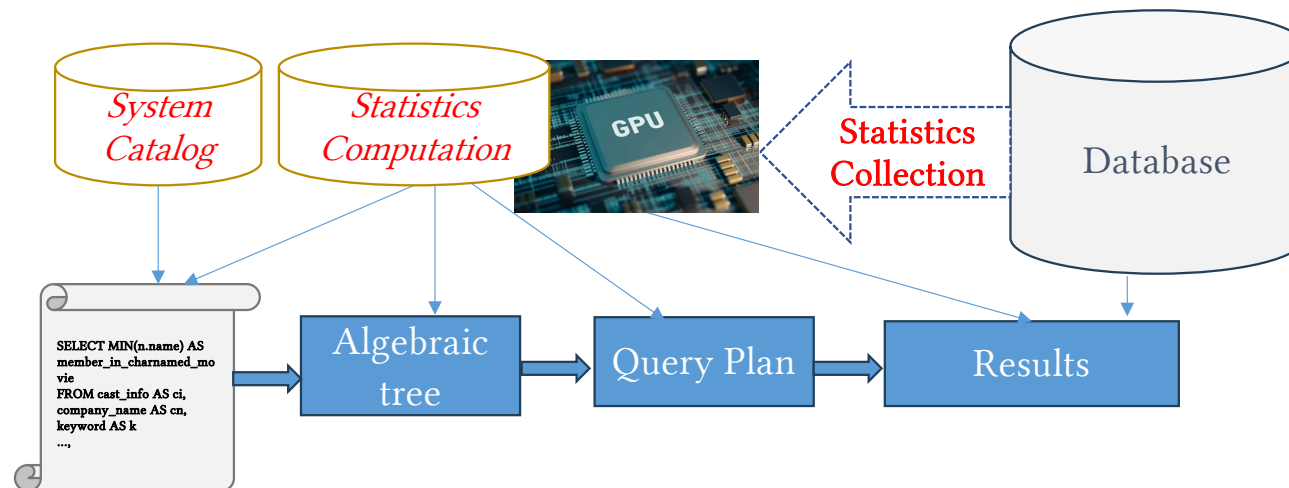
System Catalog

Statistics Computation

GPU

Statistics Collection

Database

SELECT MIN(n.name) AS member_in_charnamed_movie
FROM cast_info AS ci,
company_name AS cn,
keyword AS k
...,

Algebraic tree

Query Plan

Results